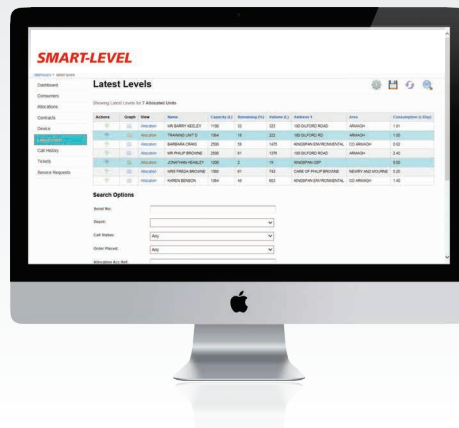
SMART-LEVEL

Dashboard > Latest Levels

Dashboard
Consumers
Allocations
Contracts
Device
Latest Levels
Call History
Tickets
Service Requests

Latest Levels

Showing Latest Levels for 7 Allocated Units

| Actions | Graph | View | Name | Capacity (L) | Remaining (%) | Volume (L) | Address 1 | Area | Consumption (L/Day) |
|---|---|---|---|---|---|---|---|---|---|
| | | Allocation | MR BARRY HEELEY | 1182 | 30 | 322 | 183 GILFORD ROAD | ARMAGH | 1.81 |
| | | Allocation | TRAINING UNIT D | 1364 | 16 | 222 | 183 GILFORD RD | ARMAGH | 1.50 |
| | | Allocation | BARBARA CRAIG | 2500 | 59 | 1475 | KINGSPAN ENVIRONMENTAL | CO ARMAGH | 0.52 |
| | | Allocation | MR PHILIP BROWNE | 2000 | 67 | 1376 | 183 GILFORD ROAD | ARMAGH | 2.42 |
| | | Allocation | JONATHAN HEASLEY | 1250 | 2 | 19 | KINGSPAN DEP | | 0.50 |
| | | Allocation | MRS FREDA BROWNE | 1000 | 67 | 793 | CARE OF PHILIP BROWNE | NEWRY AND MOURNE | 0.25 |
| | | Allocation | KAREN BENSON | 1364 | 48 | 663 | KINGSPAN ENVIRONMENTAL | CO ARMAGH | 1.40 |

Search Options

Serial No:
Depot:
Call Status: Any
Order Placed: Any
Allocation Acc Ref: